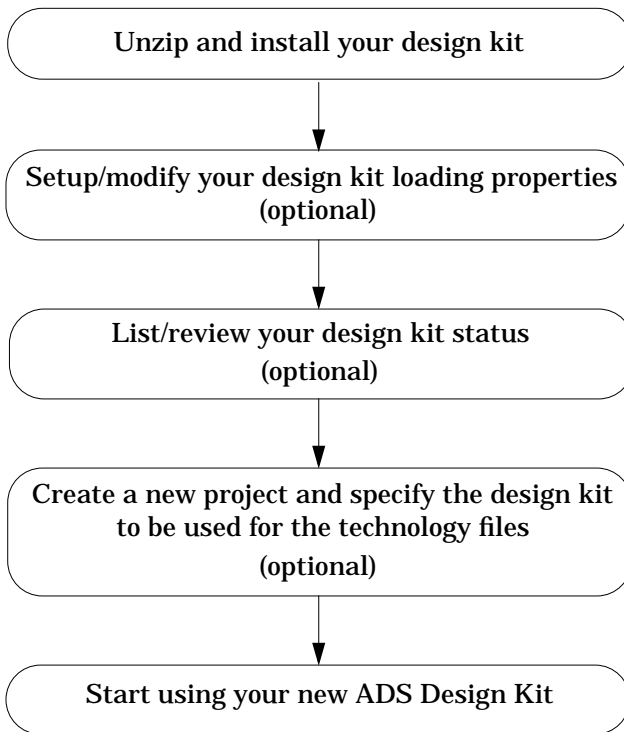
Unzip and install your design kit

Setup/modify your design kit loading properties (optional)

List/review your design kit status (optional)

Create a new project and specify the design kit to be used for the technology files (optional)

Start using your new ADS Design Kit